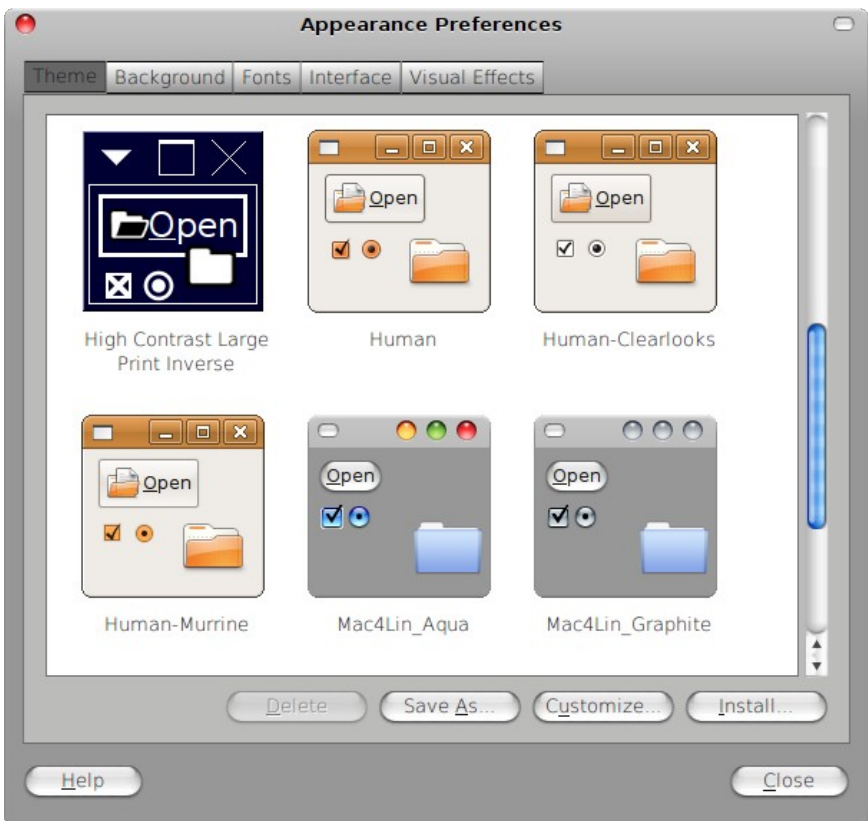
Appearance Preferences

Theme | Background | Fonts | Interface | Visual Effects

Open

High Contrast Large Print Inverse

Open

Human

Open

Human-Clearlooks

Open

Human-Murrine

Open

Mac4Lin_Aqua

Open

Mac4Lin_Graphite

Delete | Save As... | Customize... | Install...

Help

Close